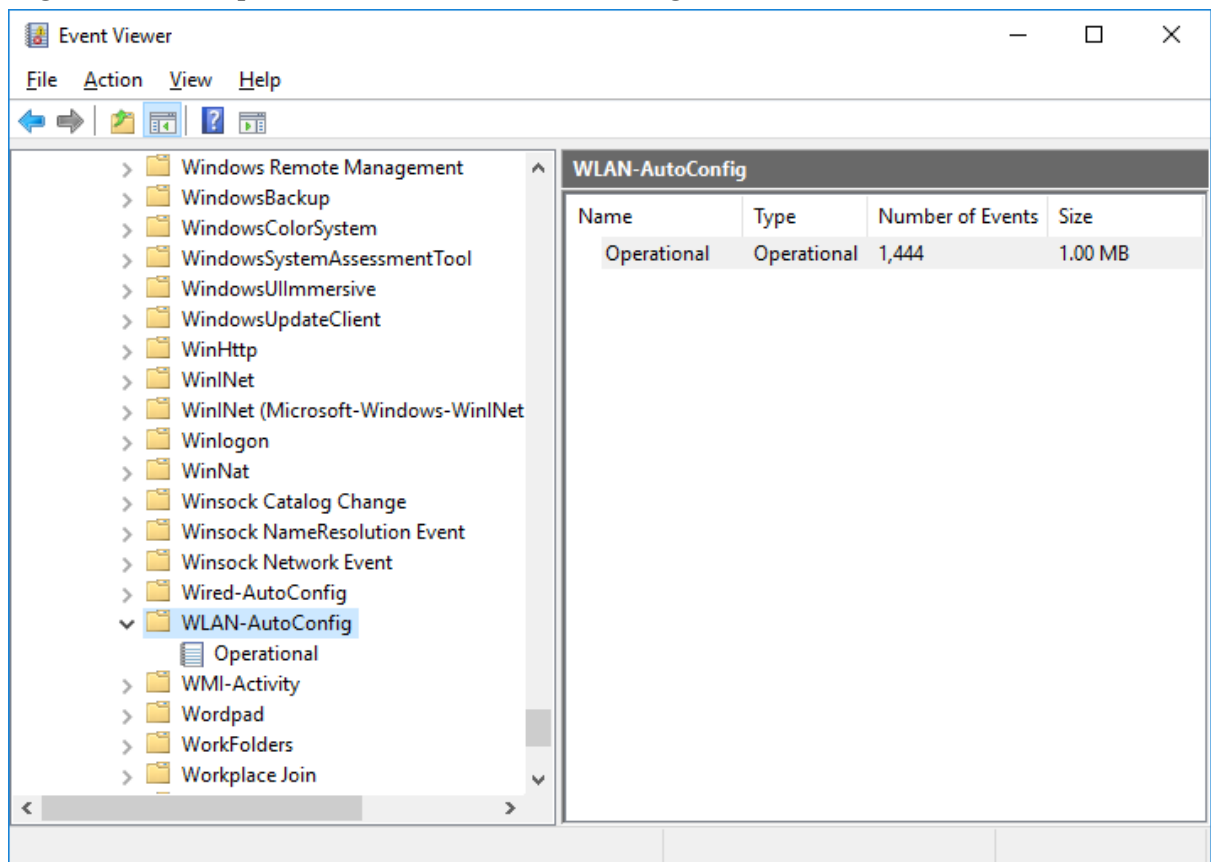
Event Viewer

File Action View Help

Windows Remote Management
WindowsBackup
WindowsColorSystem
WindowsSystemAssessmentTool
WindowsUIImmersive
WindowsUpdateClient
WinHttp
WinINet
WinINet (Microsoft-Windows-WinINet
Winlogon
WinNat
Winsock Catalog Change
Winsock NameResolution Event
Winsock Network Event
Wired-AutoConfig
WLAN-AutoConfig
Operational
WMI-Activity
Wordpad
WorkFolders
Workplace Join

WLAN-AutoConfig

| Name | Type | Number of Events | Size |
|---|---|---|---|
| Operational | Operational | 1,444 | 1.00 MB |